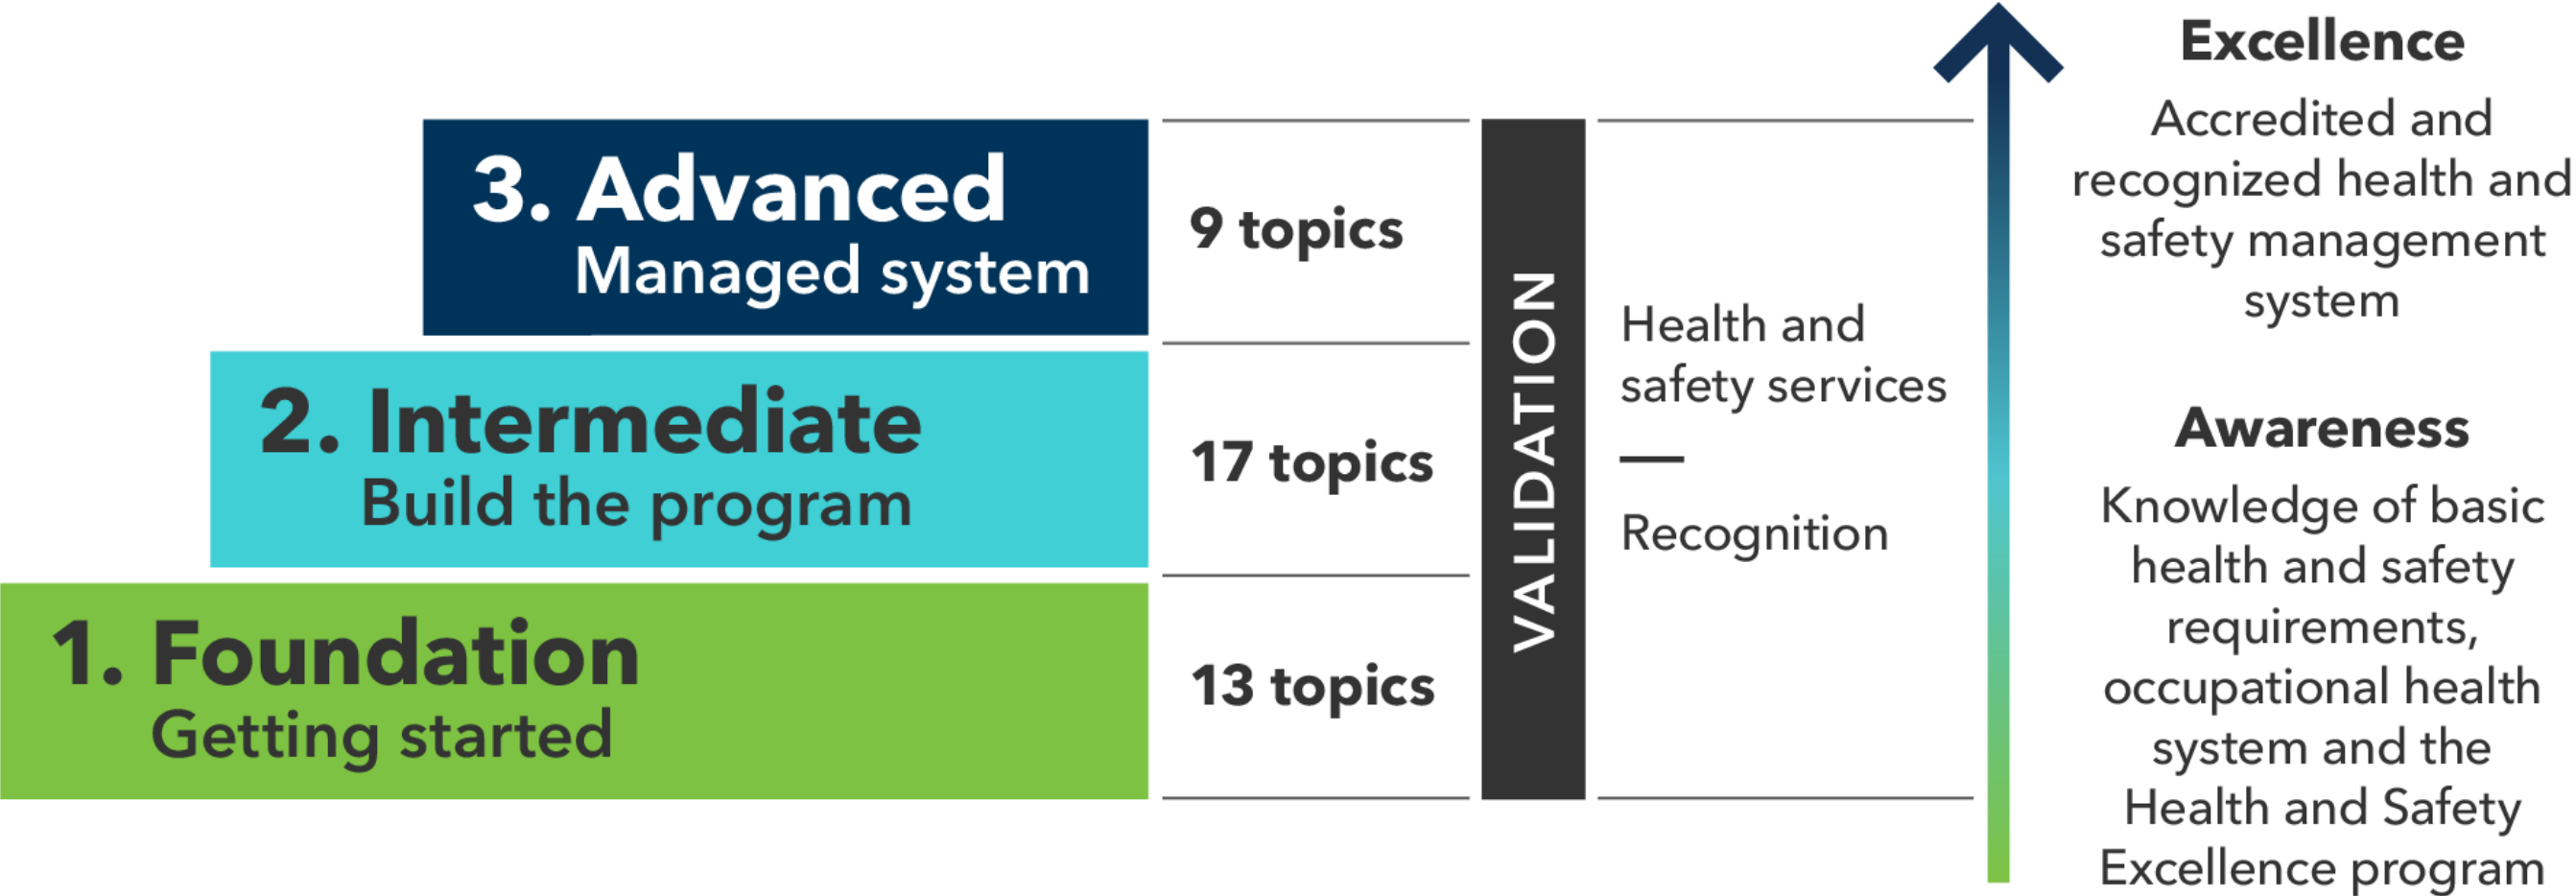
3. Advanced
Managed system

2. Intermediate
Build the program

1. Foundation
Getting started

9 topics

17 topics

13 topics

VALIDATION

Health and safety services
—
Recognition

Excellence
Accredited and recognized health and safety management system

Awareness
Knowledge of basic health and safety requirements, occupational health system and the Health and Safety Excellence program